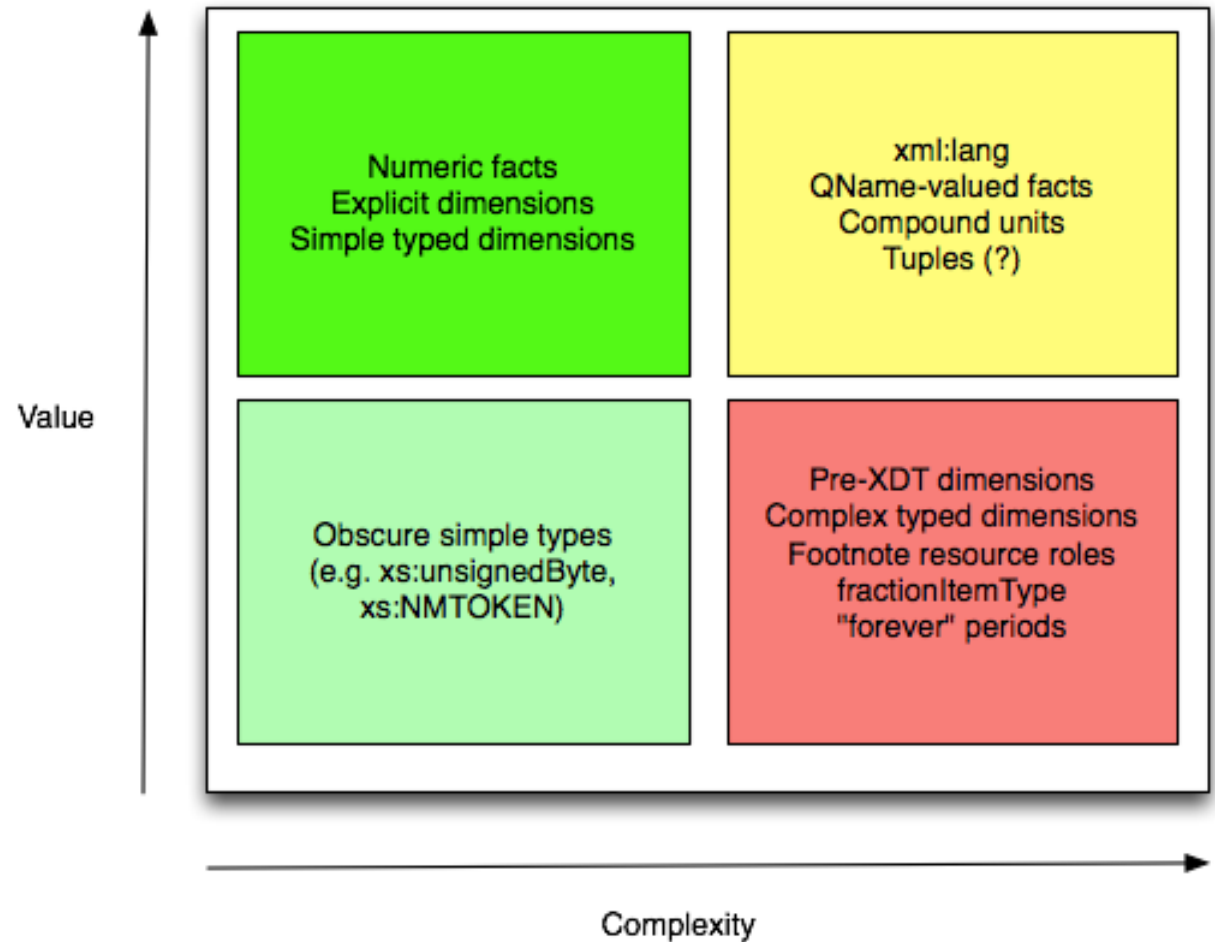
Value

Numeric facts
Explicit dimensions
Simple typed dimensions

xml:lang
QName-valued facts
Compound units
Tuples (?)

Obscure simple types
(e.g. xs:unsignedByte, xs:NMTOKEN)

Pre-XDT dimensions
Complex typed dimensions
Footnote resource roles
fractionItemType
"forever" periods

Complexity